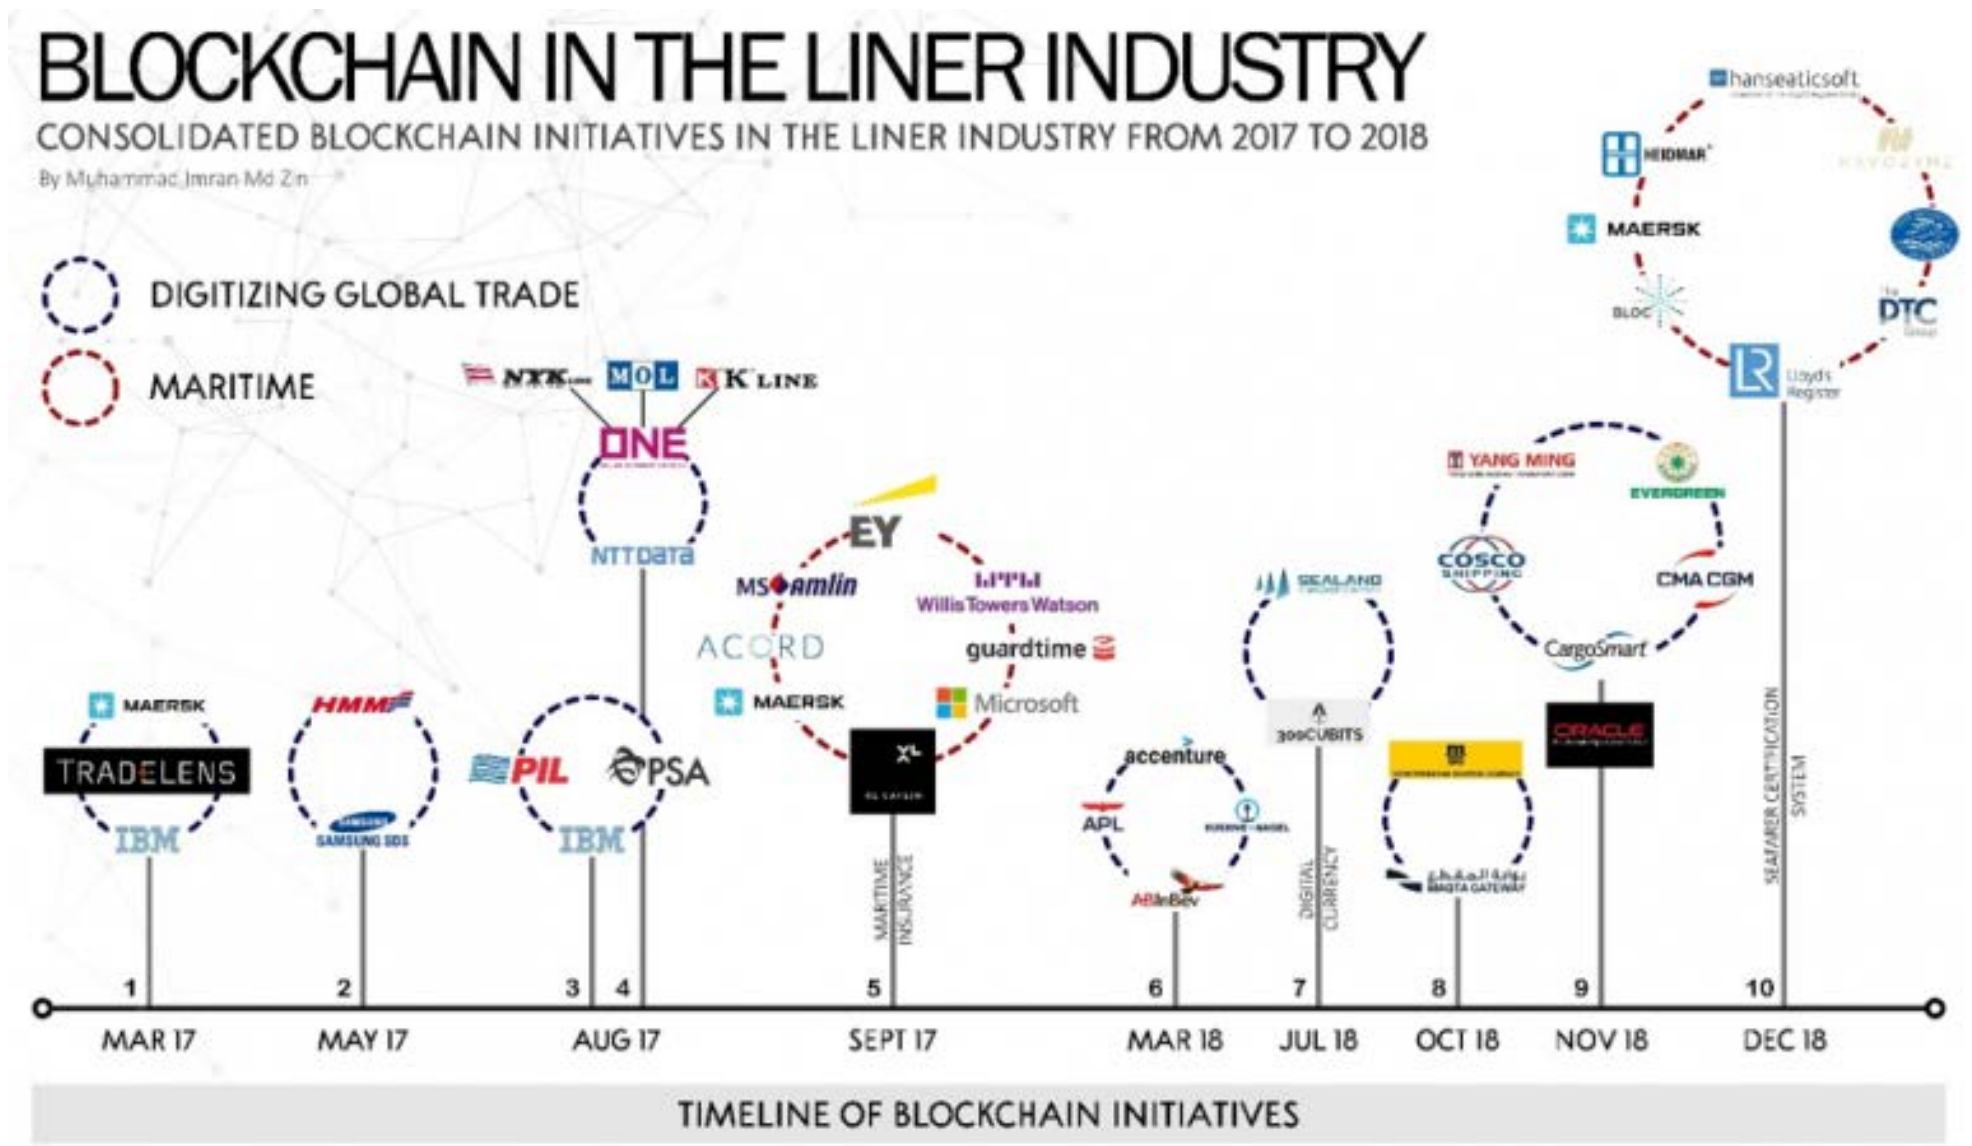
BLOCKCHAIN IN THE LINER INDUSTRY

CONSOLIDATED BLOCKCHAIN INITIATIVES IN THE LINER INDUSTRY FROM 2017 TO 2018

By Muhammad Imran Md Zin

DIGITIZING GLOBAL TRADE

MARITIME

MAERSK
TRADELENS
IBM

HMM
SAMSUNG SDS

PIL
PSA
IBM

NYK
MOL
K LINE
ONE
NTT Data

EY
MS Amlin
ACORD
MAERSK
XL
Willis Towers Watson
guardtime
Microsoft
MARITIME INSURANCE

accenture
APL
KUEHNE+NAGEL
AB InBev

SEALAND
300CUBITS
DIGITAL CURRENCY

ABU DHABI PORTS
MAQTA GATEWAY

YANG MING
EVERGREEN
COSCO SHIPPING
CMA CGM
CargoSmart
ORACLE

hanseaticsoft
HEIDMAR
MAERSK
BLOC
DTC
LR Lloyd's Register
SEAFARER CERTIFICATION SYSTEM

1 MAR 17
2 MAY 17
3 4 AUG 17
5 SEPT 17
6 MAR 18
7 JUL 18
8 OCT 18
9 NOV 18
10 DEC 18

TIMELINE OF BLOCKCHAIN INITIATIVES